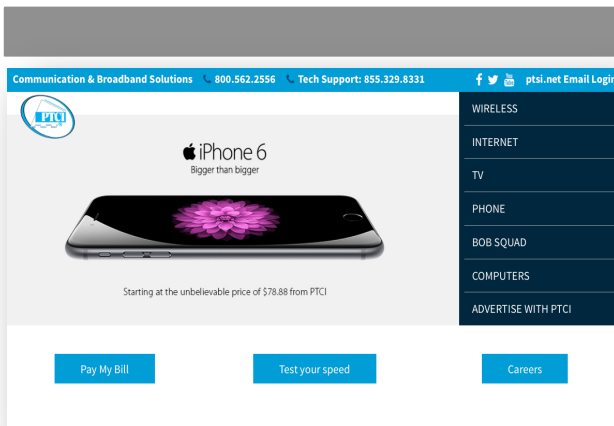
Communication & Broadband Solutions 800.562.2556 Tech Support: 855.329.8331 ptsi.net Email Login

PTCI

WIRELESS
INTERNET
TV
PHONE
BOB SQUAD
COMPUTERS
ADVERTISE WITH PTCI

iPhone 6
Bigger than bigger

Starting at the unbelievable price of $78.88 from PTCI

Pay My Bill
Test your speed
Careers